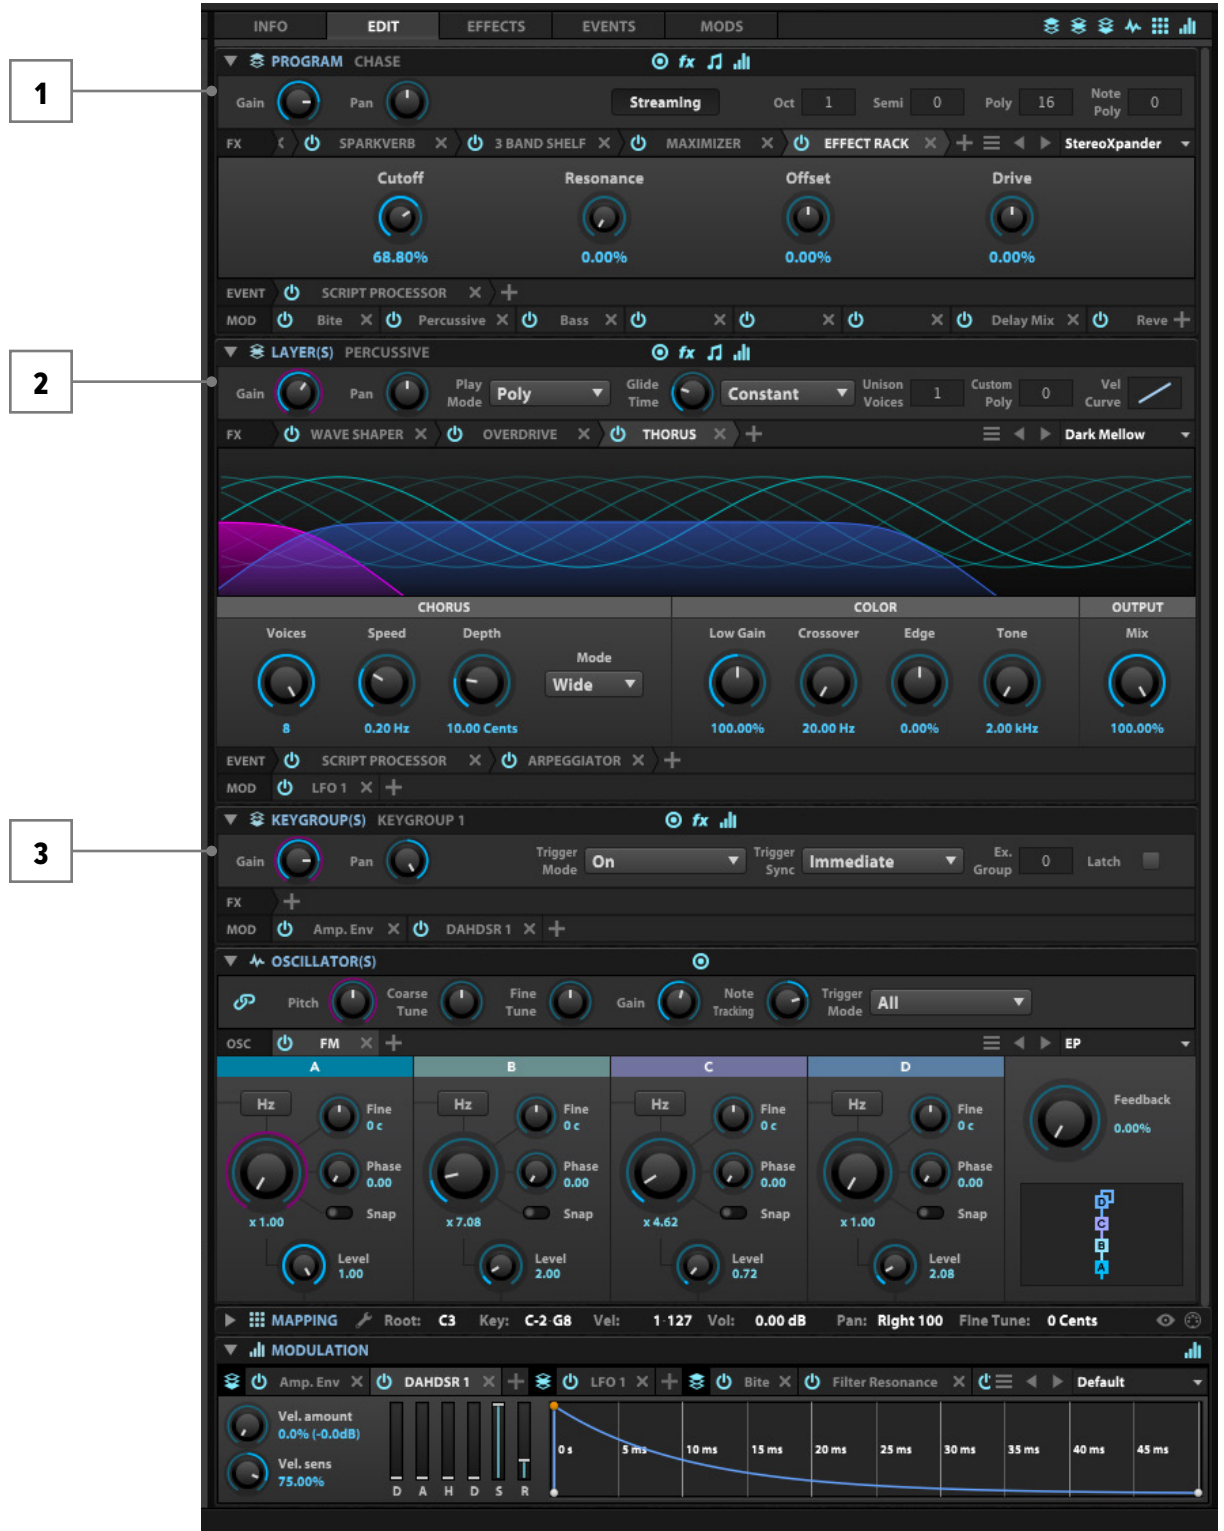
1

2

3

INFO EDIT EFFECTS EVENTS MODS

PROGRAM CHASE

Gain Pan Streaming Oct 1 Semi 0 Poly 16 Note Poly 0

FX SPARKVERB × 3 BAND SHELF × MAXIMIZER × EFFECT RACK × StereoXpander

Cutoff Resonance Offset Drive

68.80% 0.00% 0.00% 0.00%

EVENT SCRIPT PROCESSOR ×

MOD Bite × Percussive × Bass × × × × Delay Mix × Reve

LAYER(S) PERCUSSIVE

Gain Pan Play Mode Poly Glide Time Constant Unison Voices 1 Custom Poly 0 Vel Curve

FX WAVE SHAPER × OVERDRIVE × THORUS × Dark Mellow

CHORUS COLOR OUTPUT

Voices Speed Depth Mode Wide Low Gain Crossover Edge Tone Mix

8 0.20 Hz 10.00 Cents 100.00% 20.00 Hz 0.00% 2.00 kHz 100.00%

EVENT SCRIPT PROCESSOR × ARPEGGIATOR ×

MOD LFO 1 ×

KEYGROUP(S) KEYGROUP 1

Gain Pan Trigger Mode On Trigger Sync Immediate Ex. Group 0 Latch

FX

MOD Amp. Env × DAHDSR 1 ×

OSCILLATOR(S)

Pitch Coarse Tune Fine Tune Gain Note Tracking Trigger Mode All

OSC FM × EP

A B C D

Hz Fine 0 c Phase 0.00 Snap x 1.00 Level 1.00

Hz Fine 0 c Phase 0.00 Snap x 7.08 Level 2.00

Hz Fine 0 c Phase 0.00 Snap x 4.62 Level 0.72

Hz Fine 0 c Phase 0.00 Snap x 1.00 Level 2.08

Feedback 0.00%

D C B A

MAPPING Root: C3 Key: C-2 G8 Vel: 1-127 Vol: 0.00 dB Pan: Right 100 Fine Tune: 0 Cents

MODULATION

Amp. Env × DAHDSR 1 × LFO 1 × Bite × Filter Resonance × Default

Vel. amount 0.0% (-0.0dB)

Vel. sens 75.00%

D A H D S R

0 s 5 ms 10 ms 15 ms 20 ms 25 ms 30 ms 35 ms 40 ms 45 ms